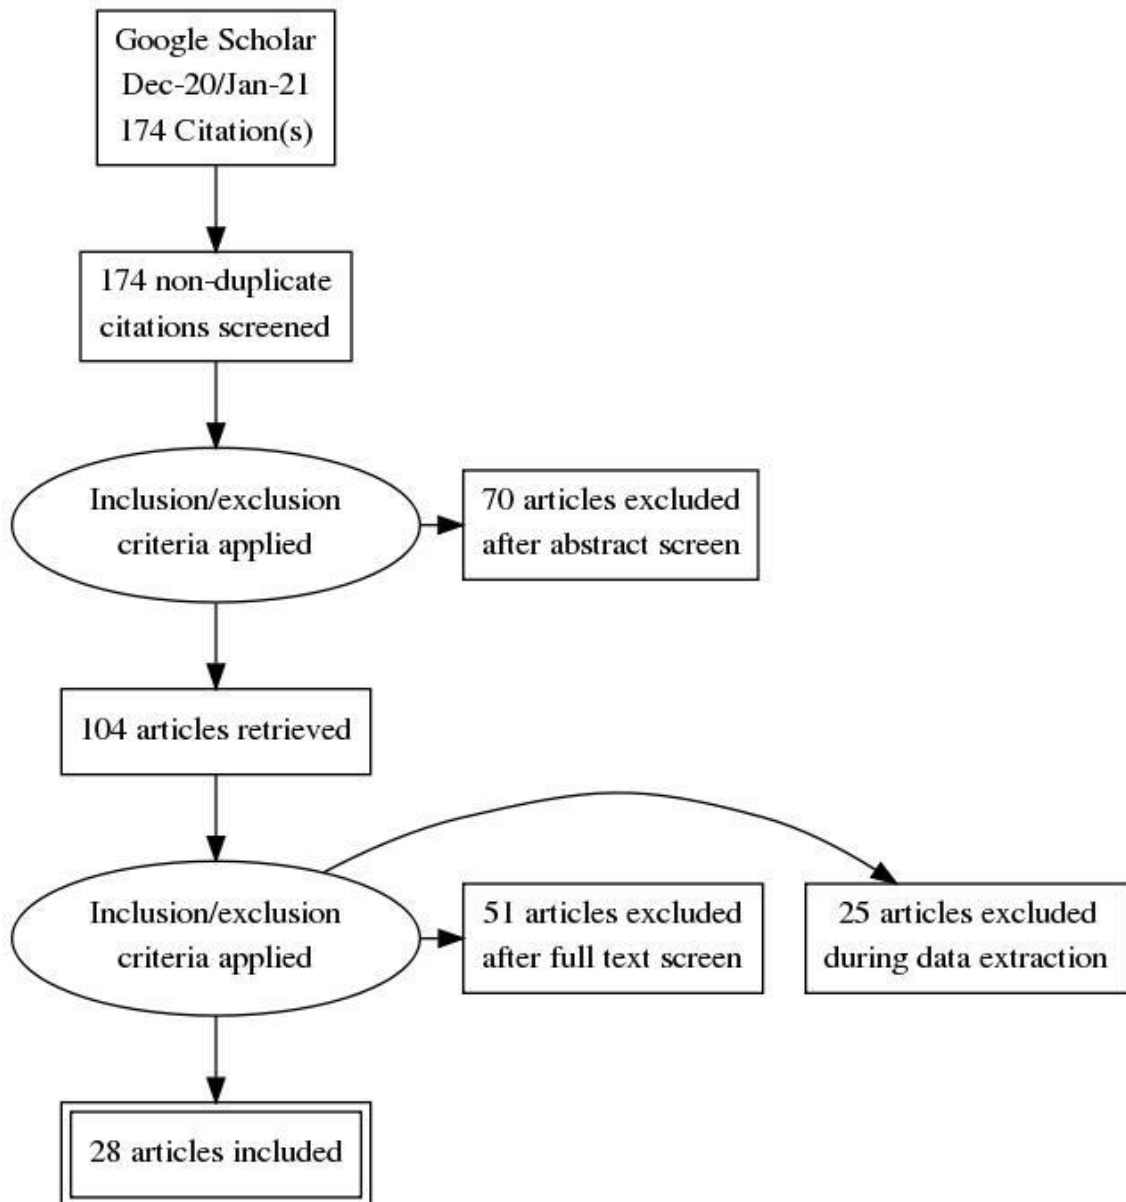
Google Scholar
Dec-20/Jan-21
174 Citation(s)

174 non-duplicate citations screened

Inclusion/exclusion criteria applied

70 articles excluded after abstract screen

104 articles retrieved

Inclusion/exclusion criteria applied

51 articles excluded after full text screen

25 articles excluded during data extraction

28 articles included